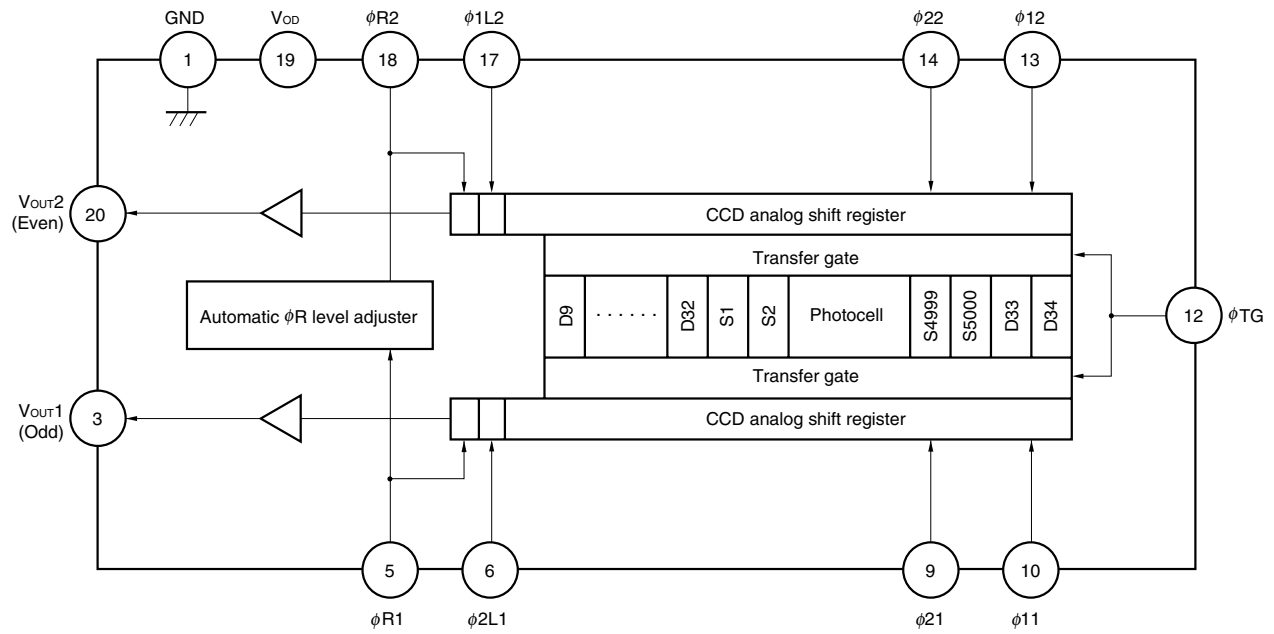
GND
1
$V_{OD}$
19
$\phi$R2
18
$\phi$1L2
17
$\phi$22
14
$\phi$12
13

$V_{OUT}2$ (Even)
20

CCD analog shift register

Transfer gate

Automatic $\phi$R level adjuster

D9 ...... D32 S1 S2 Photocell S4999 S5000 D33 D34

12
$\phi$TG

Transfer gate

$V_{OUT}1$ (Odd)
3

CCD analog shift register

5
$\phi$R1
6
$\phi$2L1
9
$\phi$21
10
$\phi$11